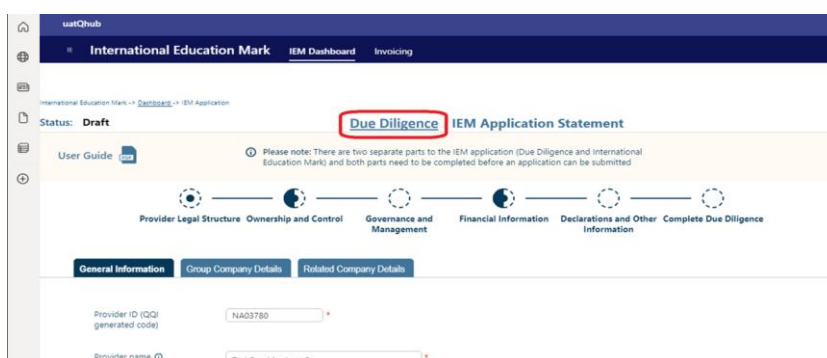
uatQhub

International Education Mark IEM Dashboard Invoicing

International Education Mark -> Dashboard -> IEM Application

Status: Draft

Due Diligence IEM Application Statement

User Guide

Please note: There are two separate parts to the IEM application (Due Diligence and International Education Mark) and both parts need to be completed before an application can be submitted

Provider Legal Structure Ownership and Control Governance and Management Financial Information Declarations and Other Information Complete Due Diligence

General Information Group Company Details Related Company Details

Provider ID (QQI generated code) NA03780 *

Provider name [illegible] *